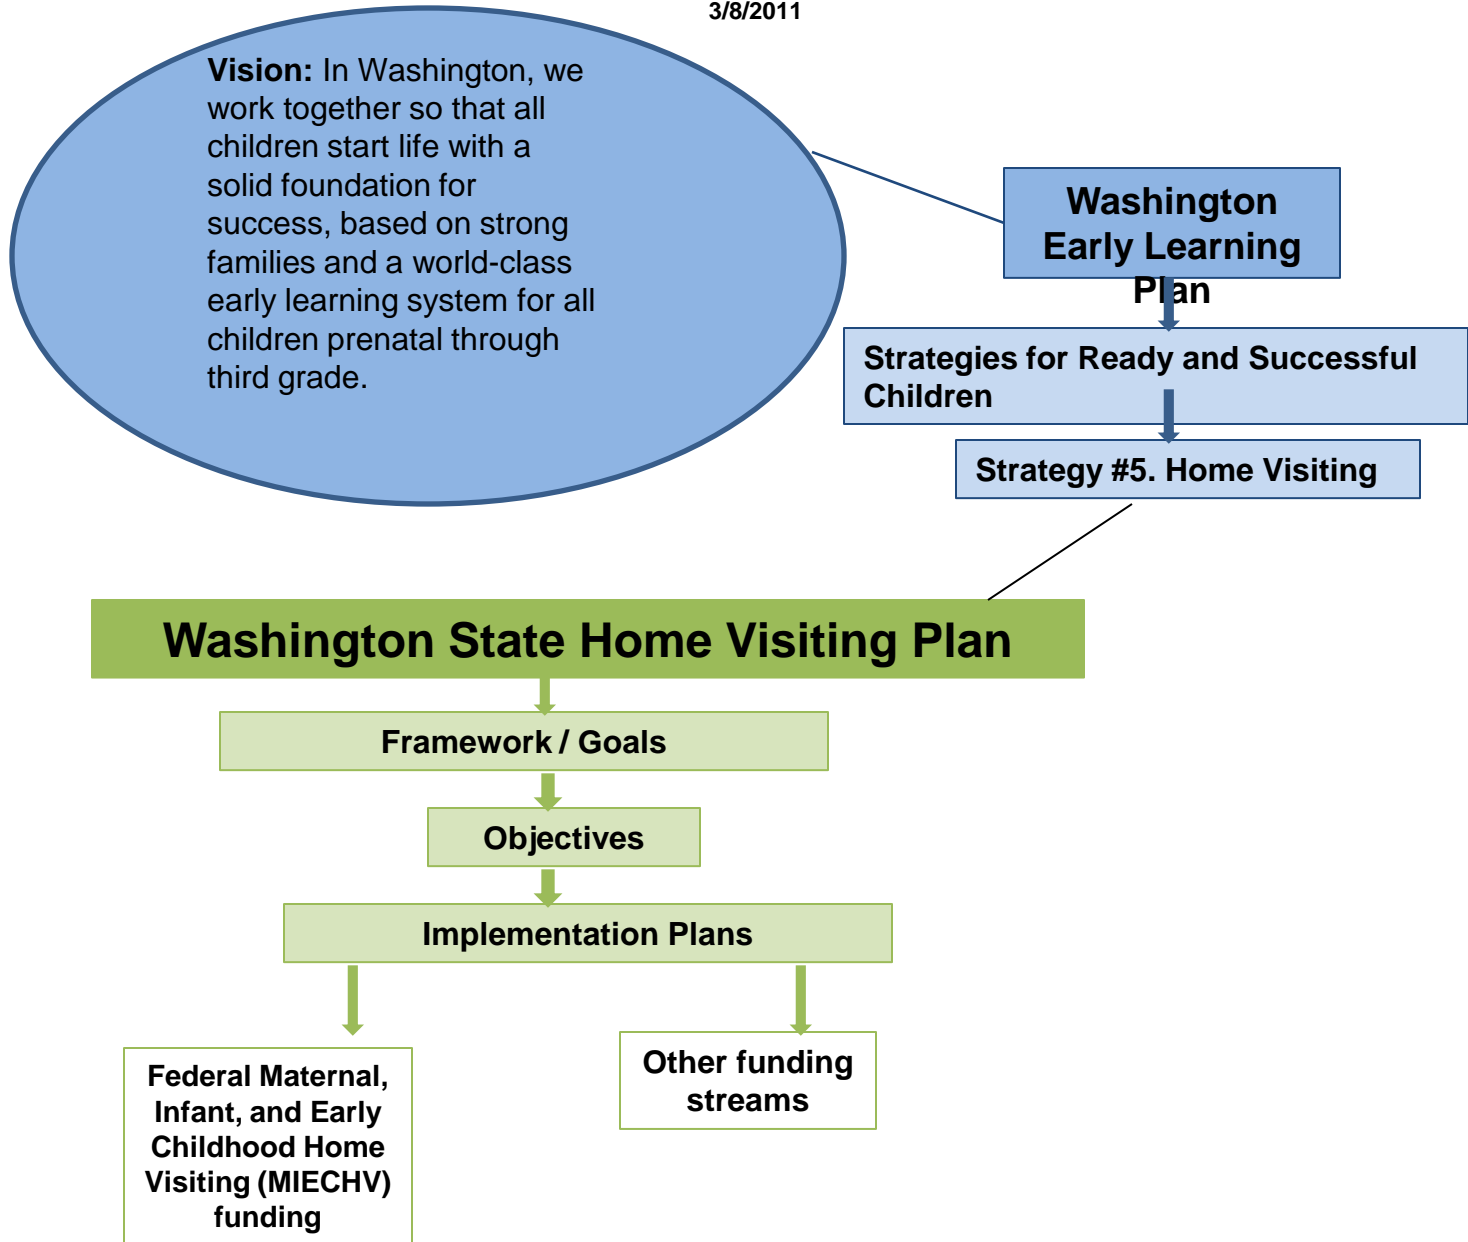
3/8/2011

**Vision:** In Washington, we work together so that all children start life with a solid foundation for success, based on strong families and a world-class early learning system for all children prenatal through third grade.

Washington Early Learning Plan

Strategies for Ready and Successful Children

Strategy #5. Home Visiting

Washington State Home Visiting Plan

Framework / Goals

Objectives

Implementation Plans

Federal Maternal, Infant, and Early Childhood Home Visiting (MIECHV) funding

Other funding streams